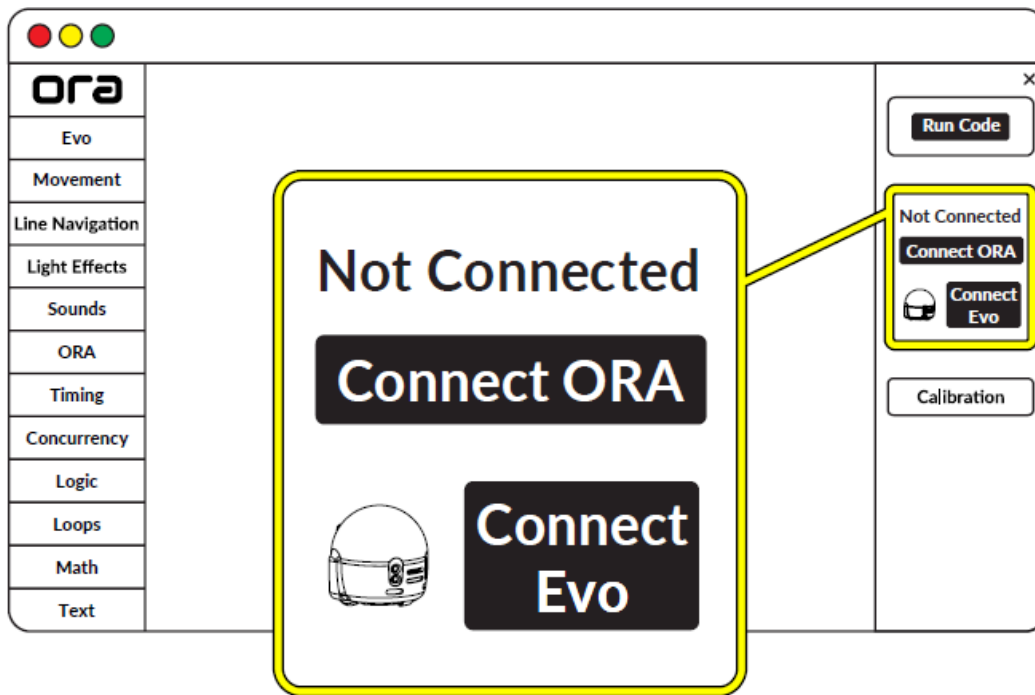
ora

Evo

Movement

Line Navigation

Light Effects

Sounds

ORA

Timing

Concurrency

Logic

Loops

Math

Text

×

Run Code

Not Connected

Connect ORA

Connect Evo

Calibration

Not Connected

Connect ORA

Connect Evo